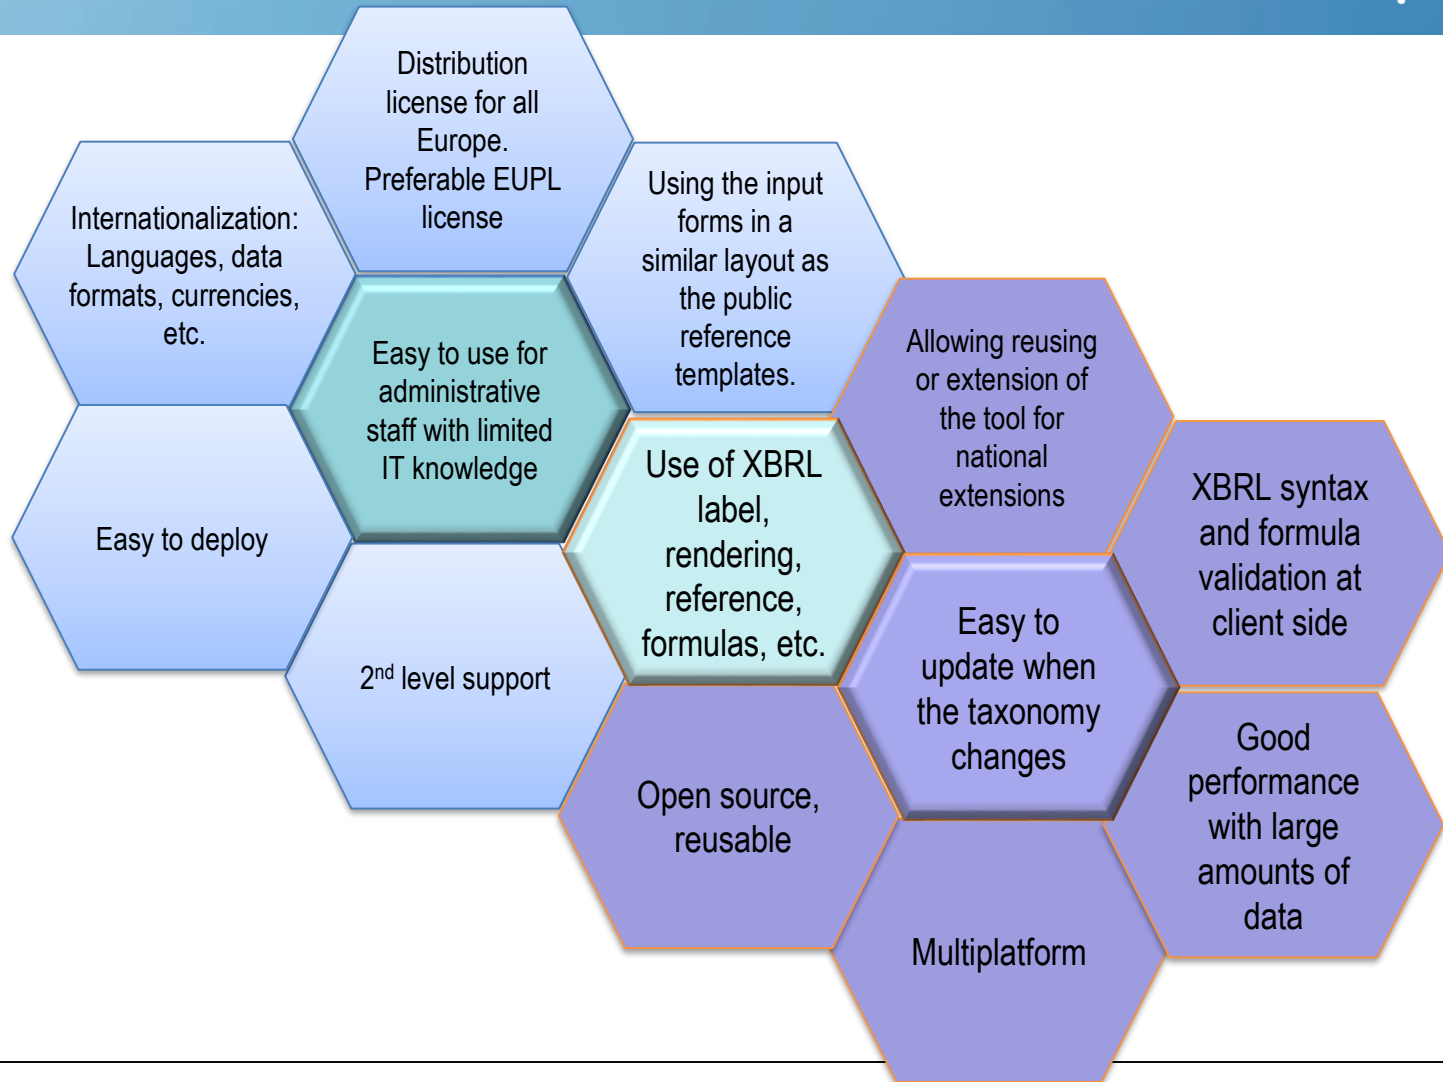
Distribution license for all Europe. Preferable EUPL license

Internationalization: Languages, data formats, currencies, etc.

Using the input forms in a similar layout as the public reference templates.

Easy to use for administrative staff with limited IT knowledge

Allowing reusing or extension of the tool for national extensions

Easy to deploy

Use of XBRL label, rendering, reference, formulas, etc.

XBRL syntax and formula validation at client side

Easy to update when the taxonomy changes

$2^{nd}$ level support

Good performance with large amounts of data

Open source, reusable

Multiplatform